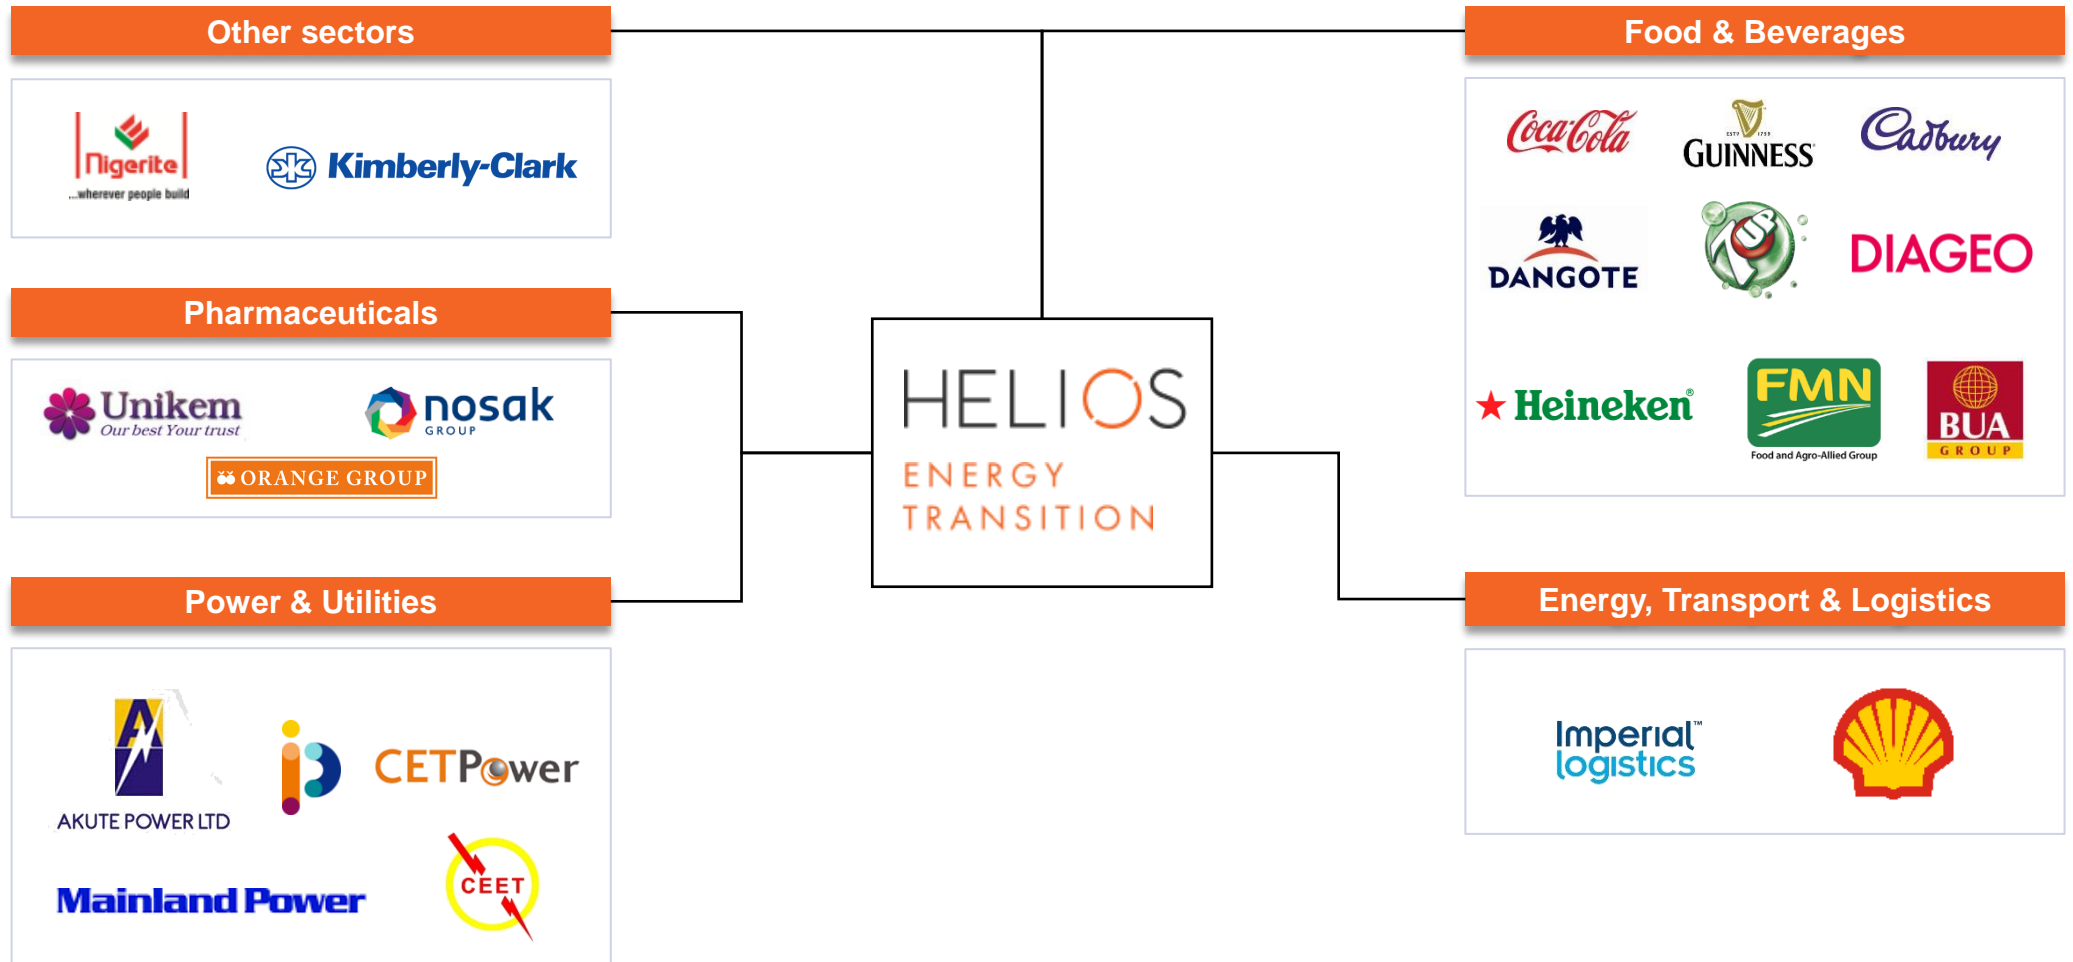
Other sectors

Nigerite
...wherever people build

Kimberly-Clark

Pharmaceuticals

Unikem
Our best Your trust

nosak
GROUP

ORANGE GROUP

Power & Utilities

AKUTE POWER LTD

CETPower

Mainland Power

CEET

HELIOS
ENERGY
TRANSITION

Food & Beverages

Coca-Cola

GUINNESS

Cadbury

DANGOTE

7UP

DIAGEO

Heineken

FMN
Food and Agro-Allied Group

BUA
GROUP

Energy, Transport & Logistics

Imperial logistics